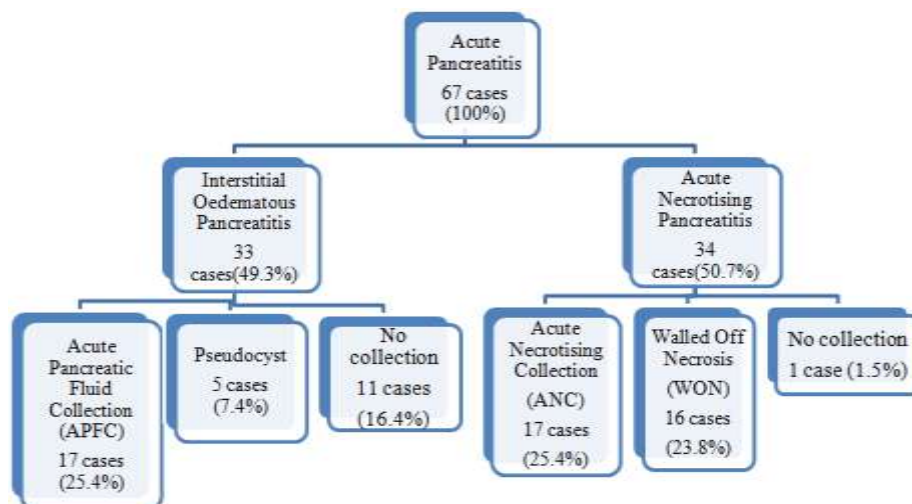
Acute Pancreatitis
67 cases (100%)

Interstitial Oedematous Pancreatitis
33 cases(49.3%)

Acute Necrotising Pancreatitis
34 cases(50.7%)

Acute Pancreatic Fluid Collection (APFC)
17 cases (25.4%)

Pseudocyst
5 cases (7.4%)

No collection
11 cases (16.4%)

Acute Necrotising Collection (ANC)
17 cases (25.4%)

Walled Off Necrosis (WON)
16 cases (23.8%)

No collection
1 case (1.5%)